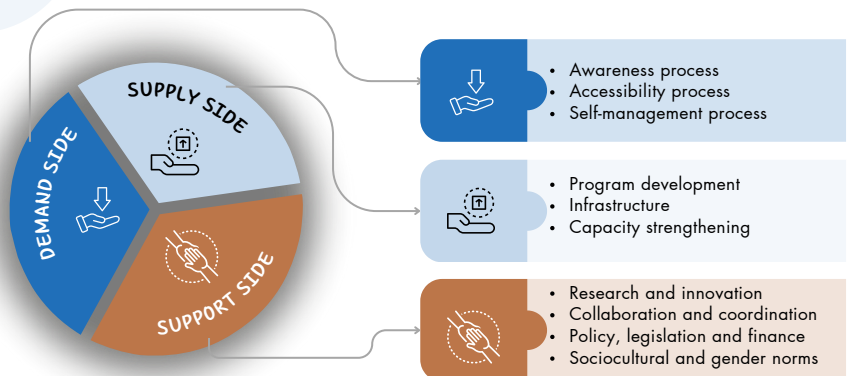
SUPPLY SIDE
DEMAND SIDE
SUPPORT SIDE

- Awareness process
- Accessibility process
- Self-management process

- Program development
- Infrastructure
- Capacity strengthening

- Research and innovation
- Collaboration and coordination
- Policy, legislation and finance
- Sociocultural and gender norms